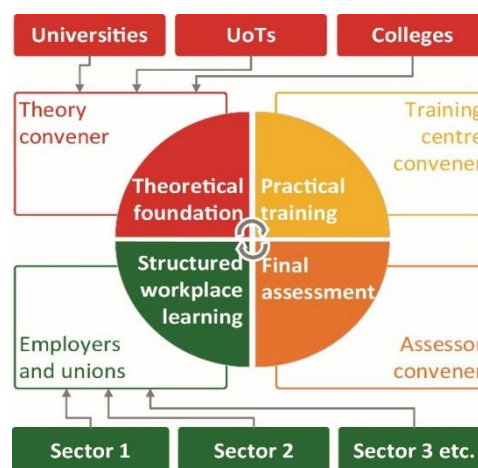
Universities

UoTs

Colleges

Theory convener

Training centre convener

Theoretical foundation

Practical training

Structured workplace learning

Final assessment

Employers and unions

Assessor convener

Sector 1

Sector 2

Sector 3 etc.